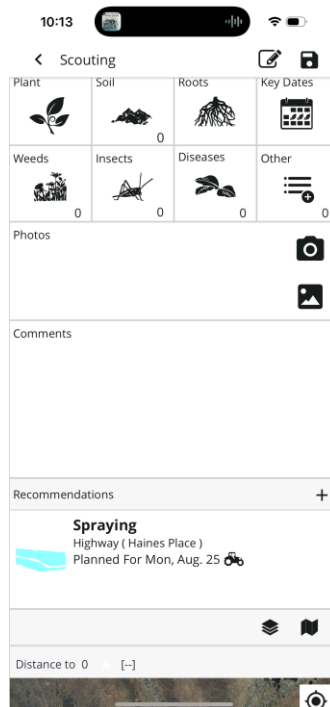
10:13

< Scouting

Plant

Soil

0

Roots

Key Dates

Weeds

0

Insects

0

Diseases

0

Other

0

Photos

Comments

Recommendations +

Spraying
Highway ( Haines Place )
Planned For Mon, Aug. 25

Distance to 0 [--]